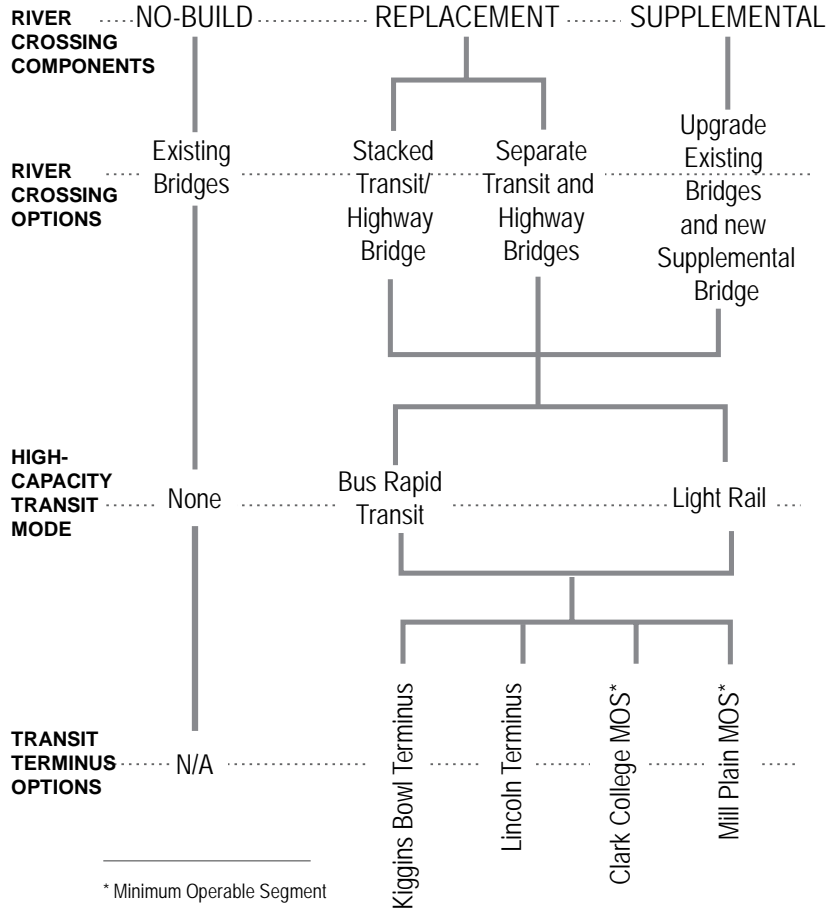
RIVER CROSSING COMPONENTS

NO-BUILD

REPLACEMENT

SUPPLEMENTAL

RIVER CROSSING OPTIONS

Existing Bridges

Stacked Transit/ Highway Bridge

Separate Transit and Highway Bridges

Upgrade Existing Bridges and new Supplemental Bridge

HIGH-CAPACITY TRANSIT MODE

None

Bus Rapid Transit

Light Rail

TRANSIT TERMINUS OPTIONS

N/A

Kiggins Bowl Terminus

Lincoln Terminus

Clark College MOS*

Mill Plain MOS*

* Minimum Operable Segment